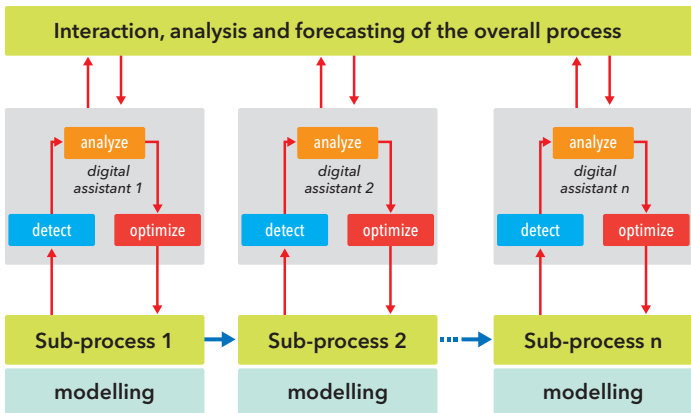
Interaction, analysis and forecasting of the overall process

analyze
digital assistant 1
detect
optimize

analyze
digital assistant 2
detect
optimize

analyze
digital assistant n
detect
optimize

Sub-process 1
modelling

Sub-process 2
modelling

Sub-process n
modelling